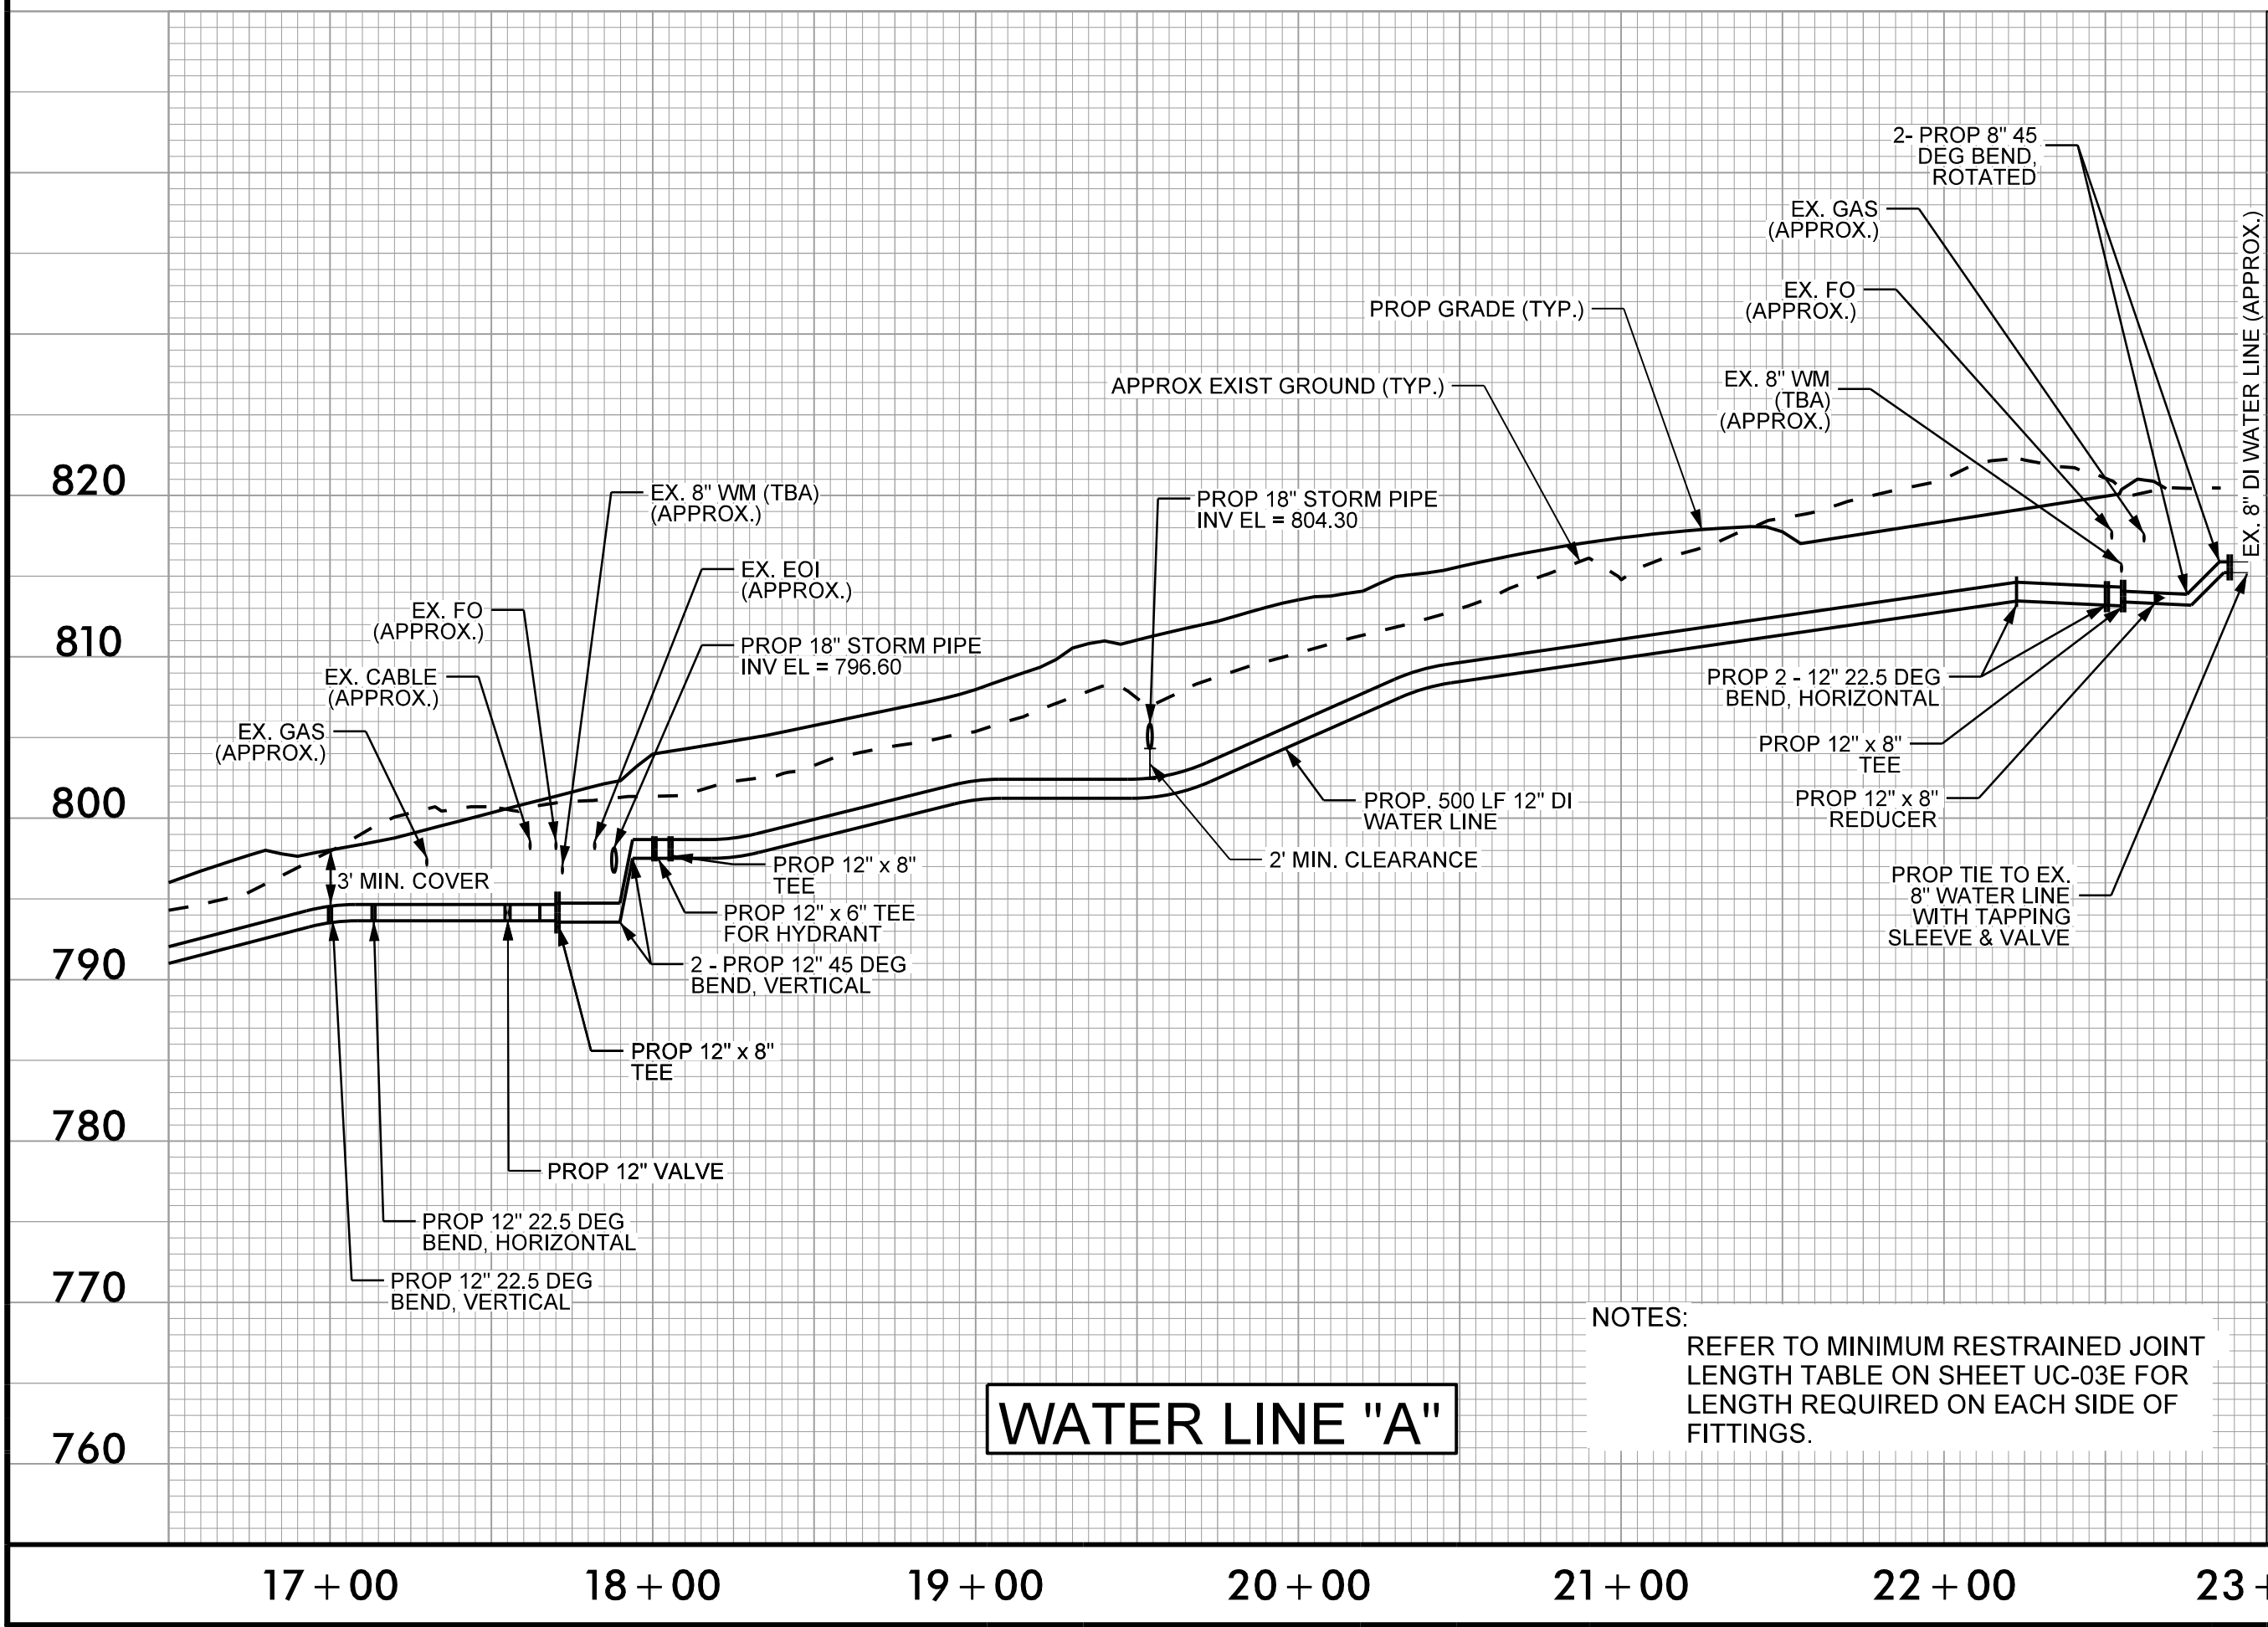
2- PROP 8" 45 DEG BEND, ROTATED

EX. GAS (APPROX.)

EX. FO (APPROX.)

PROP GRADE (TYP.)

EX. 8" WM (TBA) (APPROX.)

APPROX EXIST GROUND (TYP.)

EX. 8" DI WATER LINE (APPROX.)

820

810

800

790

780

770

760

EX. 8" WM (TBA) (APPROX.)

EX. EOI (APPROX.)

EX. FO (APPROX.)

PROP 18" STORM PIPE INV EL = 796.60

EX. CABLE (APPROX.)

EX. GAS (APPROX.)

PROP 18" STORM PIPE INV EL = 804.30

PROP 2 - 12" 22.5 DEG BEND, HORIZONTAL

PROP 12" x 8" TEE

PROP. 500 LF 12" DI WATER LINE

PROP 12" x 8" REDUCER

2' MIN. CLEARANCE

3' MIN. COVER

PROP 12" x 8" TEE

PROP 12" x 6" TEE FOR HYDRANT

PROP TIE TO EX. 8" WATER LINE WITH TAPPING SLEEVE & VALVE

2 - PROP 12" 45 DEG BEND, VERTICAL

PROP 12" x 8" TEE

PROP 12" VALVE

PROP 12" 22.5 DEG BEND, HORIZONTAL

PROP 12" 22.5 DEG BEND, VERTICAL

NOTES:
REFER TO MINIMUM RESTRAINED JOINT LENGTH TABLE ON SHEET UC-03E FOR LENGTH REQUIRED ON EACH SIDE OF FITTINGS.

WATER LINE "A"

17+00 18+00 19+00 20+00 21+00 22+00 23+